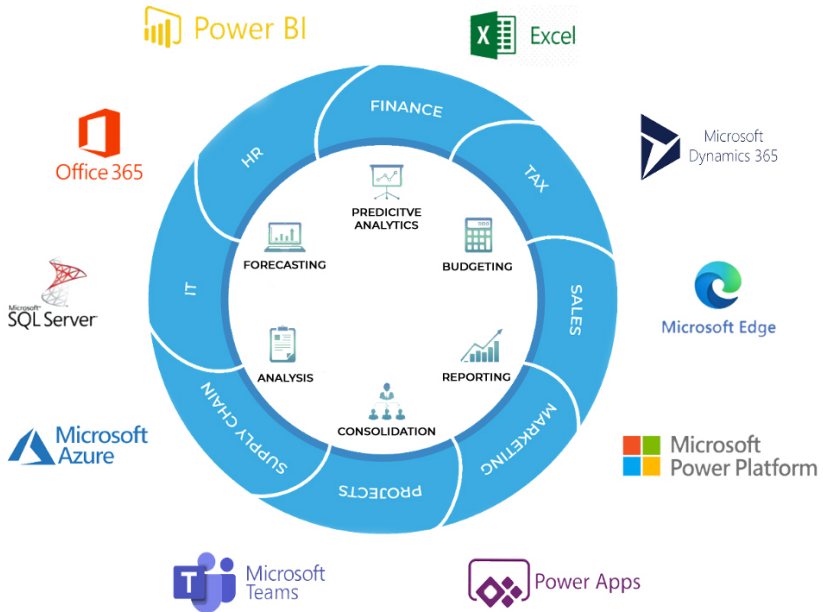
Power BI

Excel

Office 365

Microsoft Dynamics 365

SQL Server

Microsoft Edge

Microsoft Azure

Microsoft Power Platform

Microsoft Teams

Power Apps

FINANCE

TAX

SALES

MARKETING

PROJECTS

SUPPLY CHAIN

IT

HR

PREDICITVE ANALYTICS

BUDGETING

REPORTING

CONSOLIDATION

ANALYSIS

FORECASTING